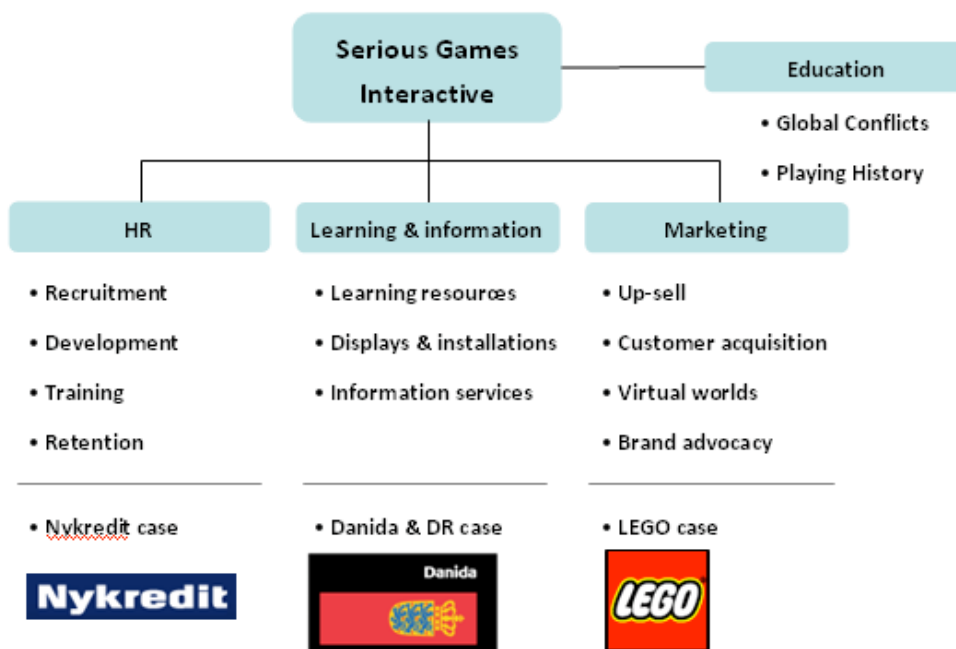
Serious Games Interactive

Education

• Global Conflicts

• Playing History

HR

• Recruitment

• Development

• Training

• Retention

• Nykredit case

Nykredit

Learning & information

• Learning resources

• Displays & installations

• Information services

• Danida & DR case

Danida

Marketing

• Up-sell

• Customer acquisition

• Virtual worlds

• Brand advocacy

• LEGO case

LEGO